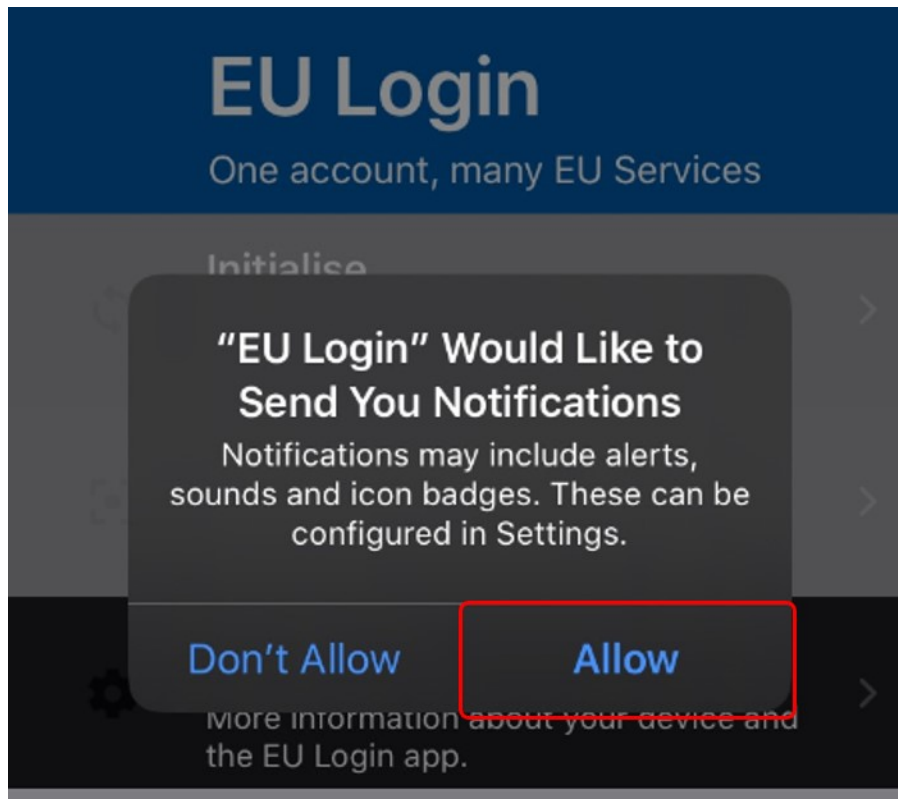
EU Login

One account, many EU Services

Initialise

“EU Login” Would Like to Send You Notifications

Notifications may include alerts, sounds and icon badges. These can be configured in Settings.

Don’t Allow

Allow

More information about your device and the EU Login app.